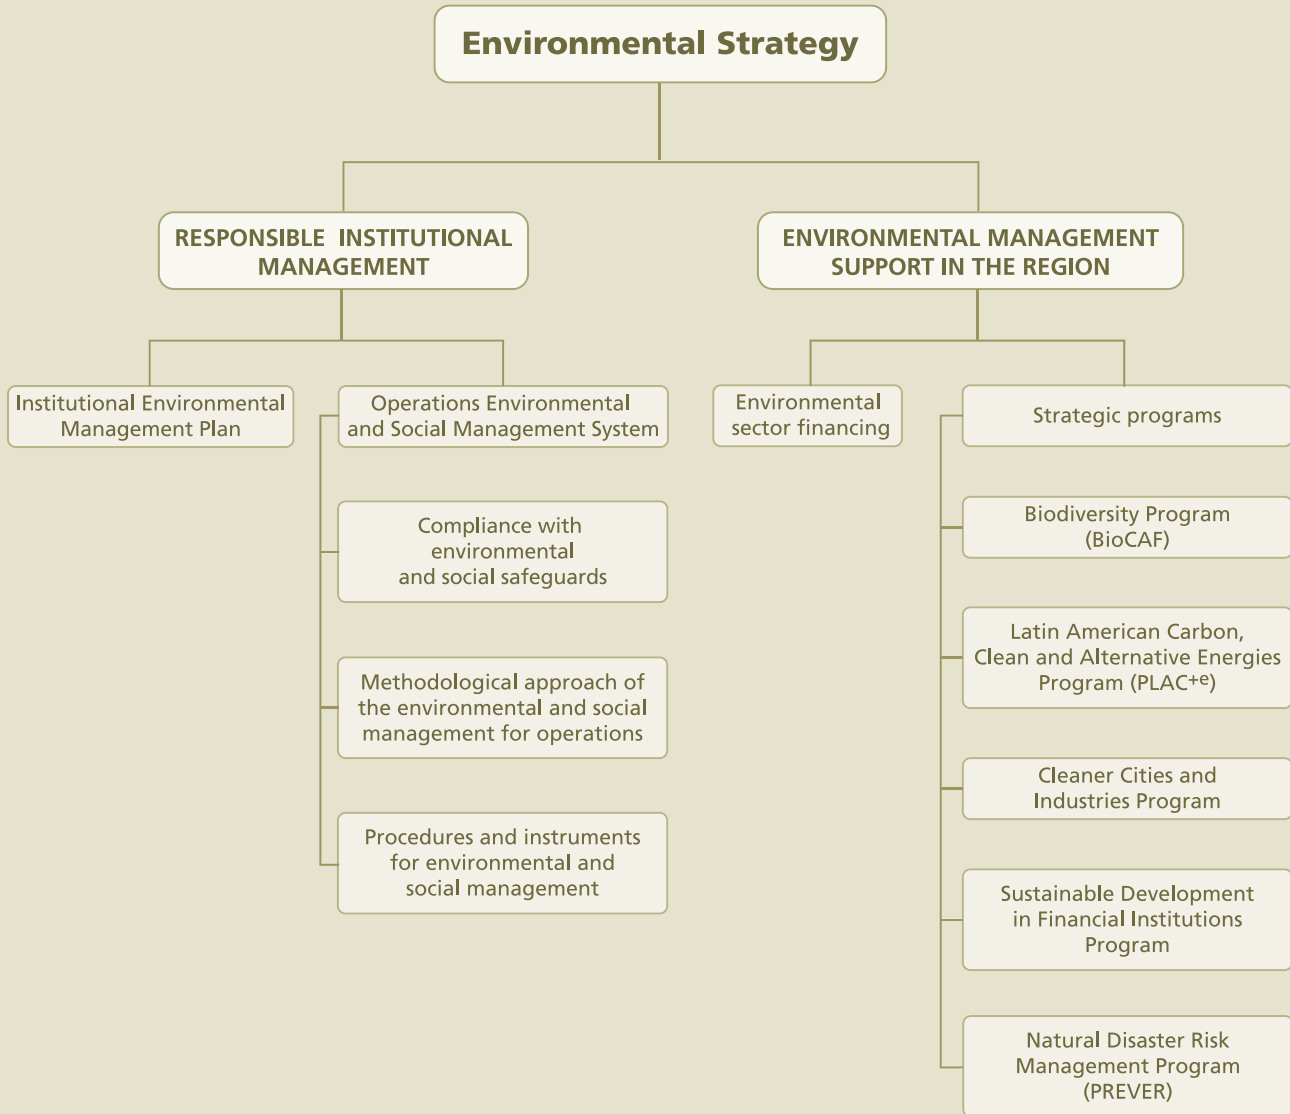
Environmental Strategy

RESPONSIBLE INSTITUTIONAL MANAGEMENT

ENVIRONMENTAL MANAGEMENT SUPPORT IN THE REGION

Institutional Environmental Management Plan

Operations Environmental and Social Management System

Compliance with environmental and social safeguards

Methodological approach of the environmental and social management for operations

Procedures and instruments for environmental and social management

Environmental sector financing

Strategic programs

Biodiversity Program (BioCAF)

Latin American Carbon, Clean and Alternative Energies Program (PLAC$^{+e}$)

Cleaner Cities and Industries Program

Sustainable Development in Financial Institutions Program

Natural Disaster Risk Management Program (PREVER)